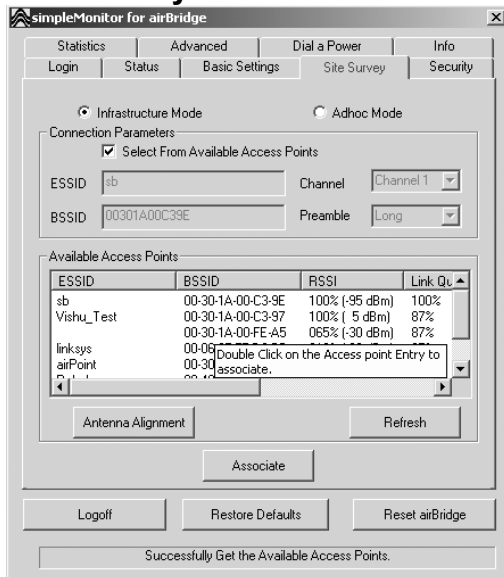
simpleMonitor for airBridge

Statistics | Advanced | Dial a Power | Info
Login | Status | Basic Settings | Site Survey | Security

Infrastructure Mode
Adhoc Mode

Connection Parameters
Select From Available Access Points

ESSID sb
Channel Channel 1
BSSID 00301A00C39E
Preamble Long

Available Access Points

| ESSID | BSSID | RSSI | Link Qu |
|---|---|---|---|
| sb | 00-30-1A-00-C3-9E | 100% (-95 dBm) | 100% |
| Vishu_Test | 00-30-1A-00-C3-97 | 100% ( 5 dBm) | 87% |
| | 00-30-1A-00-FE-A5 | 065% (-30 dBm) | 87% |
| linksys | 00-0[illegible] | | |
| airPoint | 00-30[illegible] | | |

Double Click on the Access point Entry to associate.

Antenna Alignment
Refresh

Associate

Logoff
Restore Defaults
Reset airBridge

Successfully Get the Available Access Points.